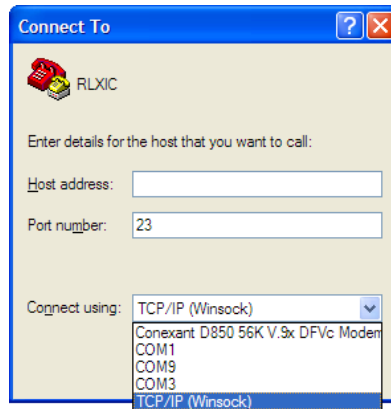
Connect To

?

X

RLXIC

Enter details for the host that you want to call:

Host address:

Port number: 23

Connect using: TCP/IP (Winsock)

Conexant D850 56K V.9x DFVc Modem
COM1
COM9
COM3
TCP/IP (Winsock)